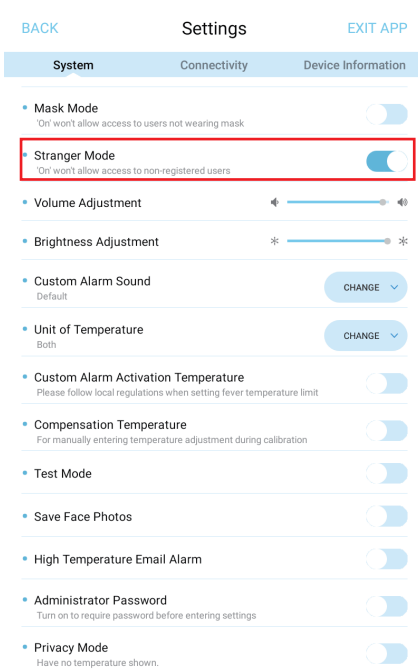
BACK

Settings

EXIT APP

System

Connectivity

Device Information

Mask Mode
'On' won't allow access to users not wearing mask

Stranger Mode
'On' won't allow access to non-registered users

Volume Adjustment

Brightness Adjustment

Custom Alarm Sound
Default

CHANGE

Unit of Temperature
Both

CHANGE

Custom Alarm Activation Temperature
Please follow local regulations when setting fever temperature limit

Compensation Temperature
For manually entering temperature adjustment during calibration

Test Mode

Save Face Photos

High Temperature Email Alarm

Administrator Password
Turn on to require password before entering settings

Privacy Mode
Have no temperature shown.